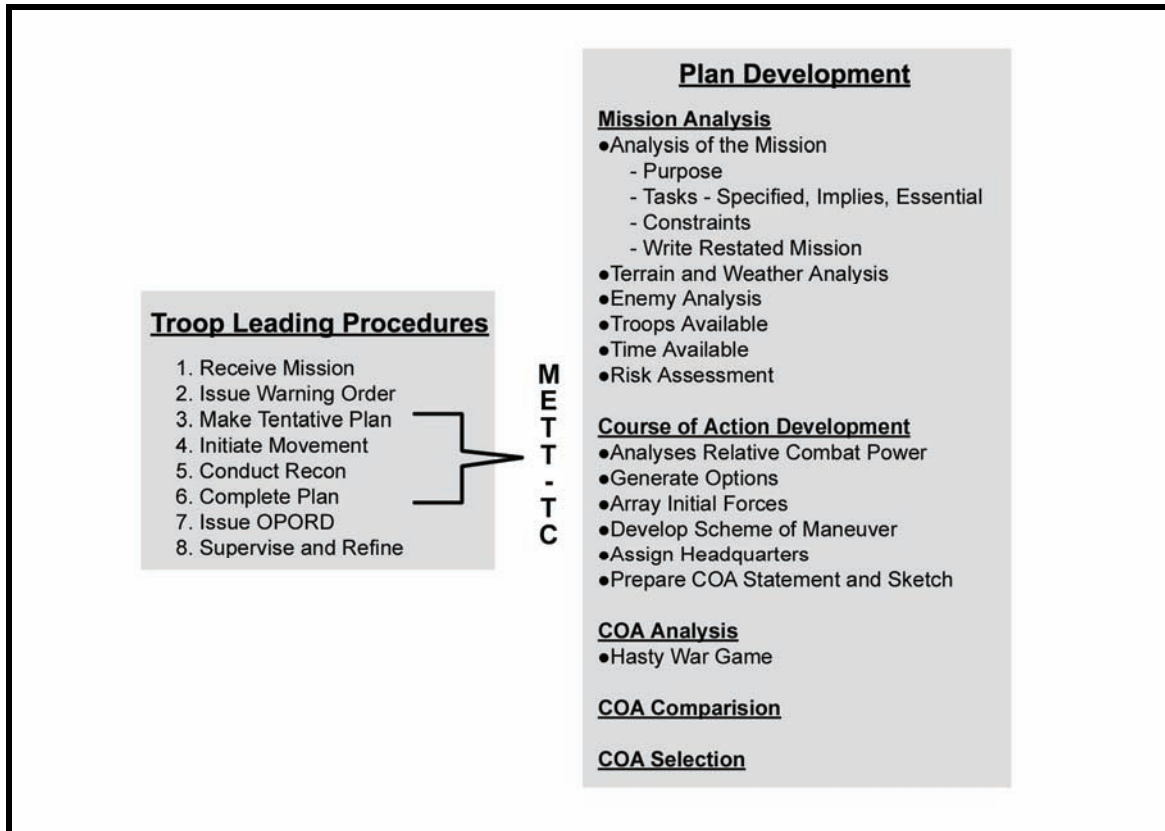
**Troop Leading Procedures**

1. Receive Mission
2. Issue Warning Order
3. Make Tentative Plan
4. Initiate Movement
5. Conduct Recon
6. Complete Plan
7. Issue OPORD
8. Supervise and Refine

M
E
T
T
-
T
C

**Plan Development**

**Mission Analysis**
●Analysis of the Mission
- Purpose
- Tasks - Specified, Implies, Essential
- Constraints
- Write Restated Mission
●Terrain and Weather Analysis
●Enemy Analysis
●Troops Available
●Time Available
●Risk Assessment

**Course of Action Development**
●Analyses Relative Combat Power
●Generate Options
●Array Initial Forces
●Develop Scheme of Maneuver
●Assign Headquarters
●Prepare COA Statement and Sketch

**COA Analysis**
●Hasty War Game

**COA Comparision**

**COA Selection**